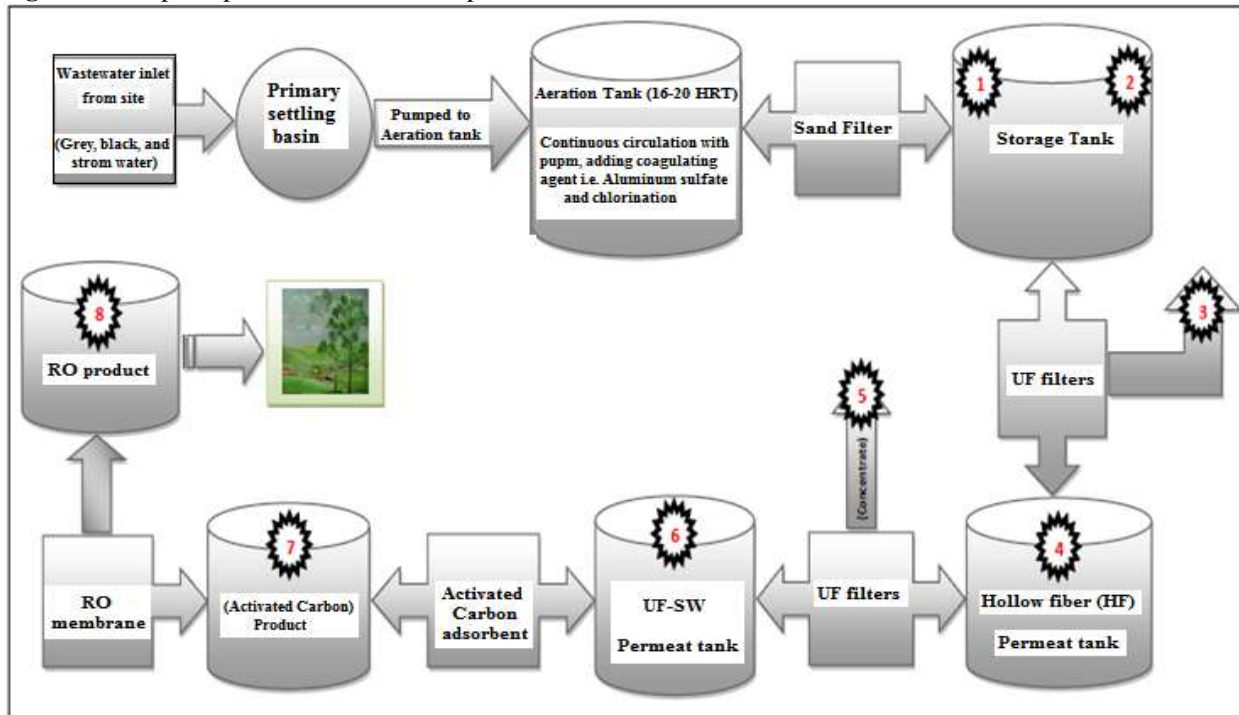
Wastewater inlet from site

(Grey, black, and strom water)

Primary settling basin

Pumped to Aeration tank

Aeration Tank (16-20 HRT)

Continuous circulation with pupm, adding coagulating agent i.e. Aluminum sulfate and chlorination

Sand Filter

1

2

Storage Tank

8

RO product

3

UF filters

5

(Concentrate)

RO membrane

7

(Activated Carbon) Product

Activated Carbon adsorbent

6

UF-SW

Permeat tank

UF filters

4

Hollow fiber (HF)

Permeat tank